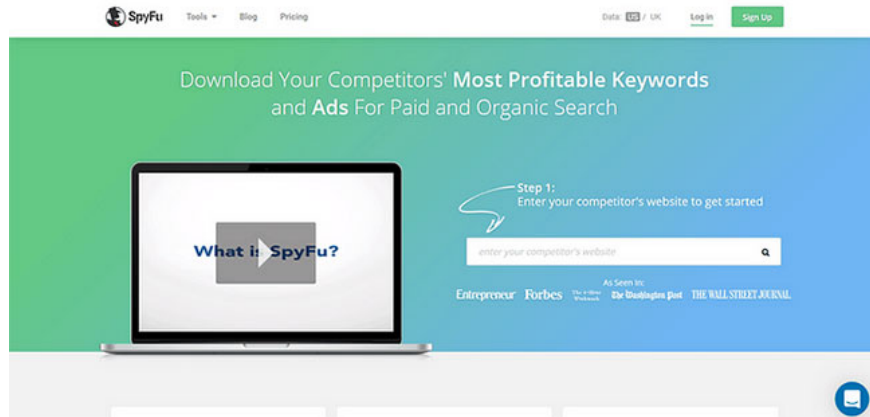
SpyFu Tools ▾ Blog Pricing

Data: US / UK Log in Sign Up

Download Your Competitors' Most Profitable Keywords and Ads For Paid and Organic Search

What is SpyFu?

Step 1:
Enter your competitor's website to get started

enter your competitor's website

As Seen In:
Entrepreneur Forbes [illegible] The Washington Post THE WALL STREET JOURNAL.